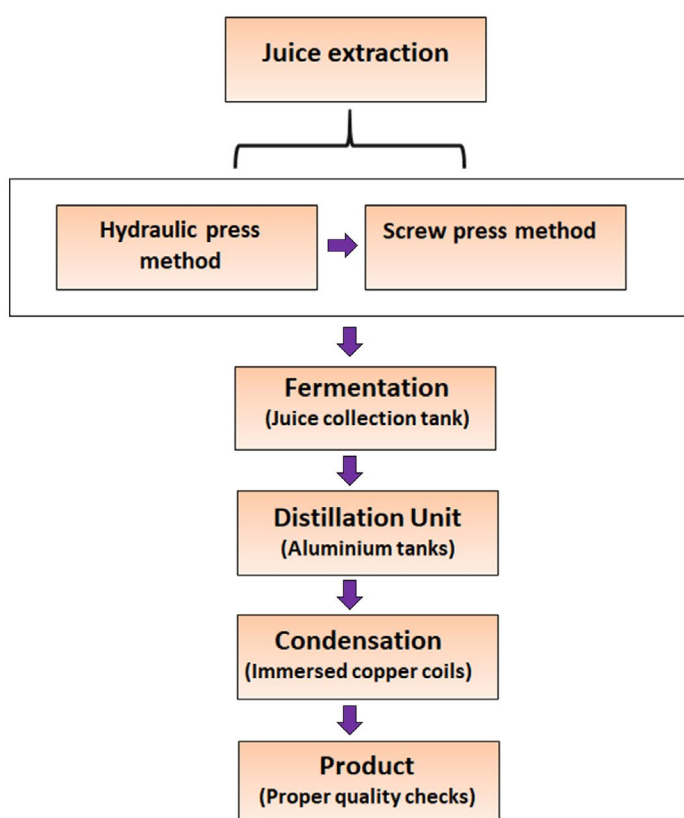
Juice extraction

Hydraulic press method

Screw press method

Fermentation
(Juice collection tank)

Distillation Unit
(Aluminium tanks)

Condensation
(Immersed copper coils)

Product
(Proper quality checks)